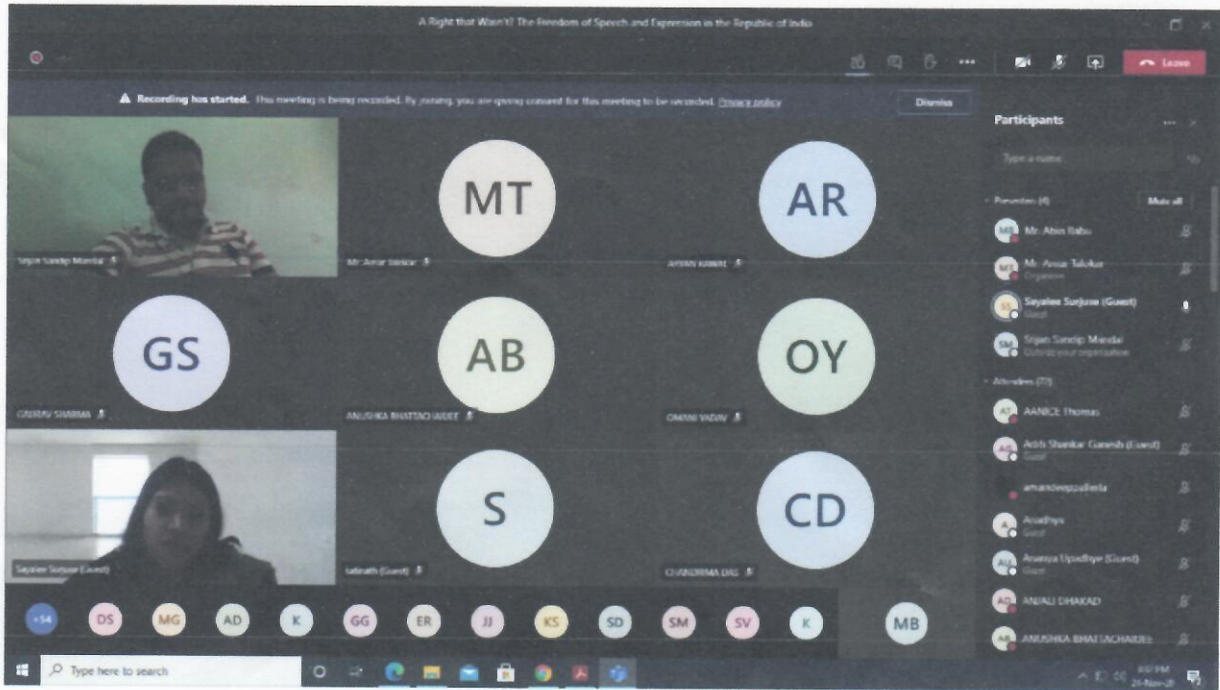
A Right that Wasn't? The Freedom of Speech and Expression in the Republic of India

Leave

Recording has started. This meeting is being recorded. By joining, you are giving consent for this meeting to be recorded. Privacy policy

Dismiss

Participants

Type a name

Presenters (4)

Mute all

Mr. Abin Babu

Mr. Amar Talukdar
Organizer

Sayalee Surjuse (Guest)
Guest

Srijan Sandip Mandal
Outside your organization

Attendees (77)

AANICE Thomas

Adith Shankar Ganesh (Guest)
Guest

amandeeppalleria

Anadhya
Guest

Ananya Upadhyay (Guest)
Guest

ANJALI DHAKAD

ANUSHKA BHATTACHARJEE

Srijan Sandip Mandal

MT

Mr. Amar Talukdar

AR

AYAAN RAWAT

GS

GAURAV SHARMA

AB

ANUSHKA BHATTACHARJEE

OY

OMANI YADAV

Sayalee Surjuse (Guest)

S

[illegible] (Guest)

CD

CHANDRIMA DAS

+54 DS MG AD K GG ER JJ KS SD SM SV K MB

Type here to search

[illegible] PM
24-Nov-20